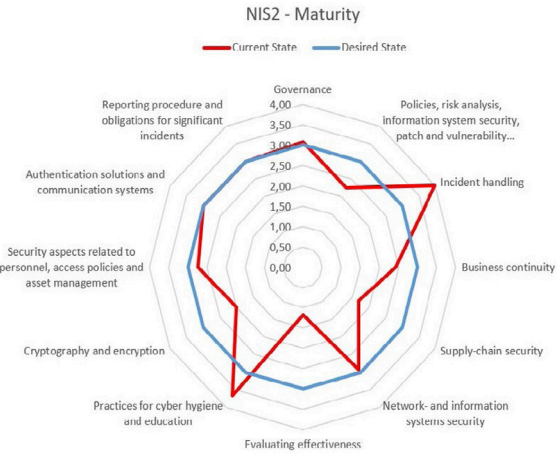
NIS2 - Maturity

Current State
Desired State

Governance

4,00
3,50
3,00
2,50
2,00
1,50
1,00
0,50
0,00

Policies, risk analysis, information system security, patch and vulnerability...

Incident handling

Business continuity

Supply-chain security

Network- and information systems security

Evaluating effectiveness

Practices for cyber hygiene and education

Cryptography and encryption

Security aspects related to personnel, access policies and asset management

Authentication solutions and communication systems

Reporting procedure and obligations for significant incidents